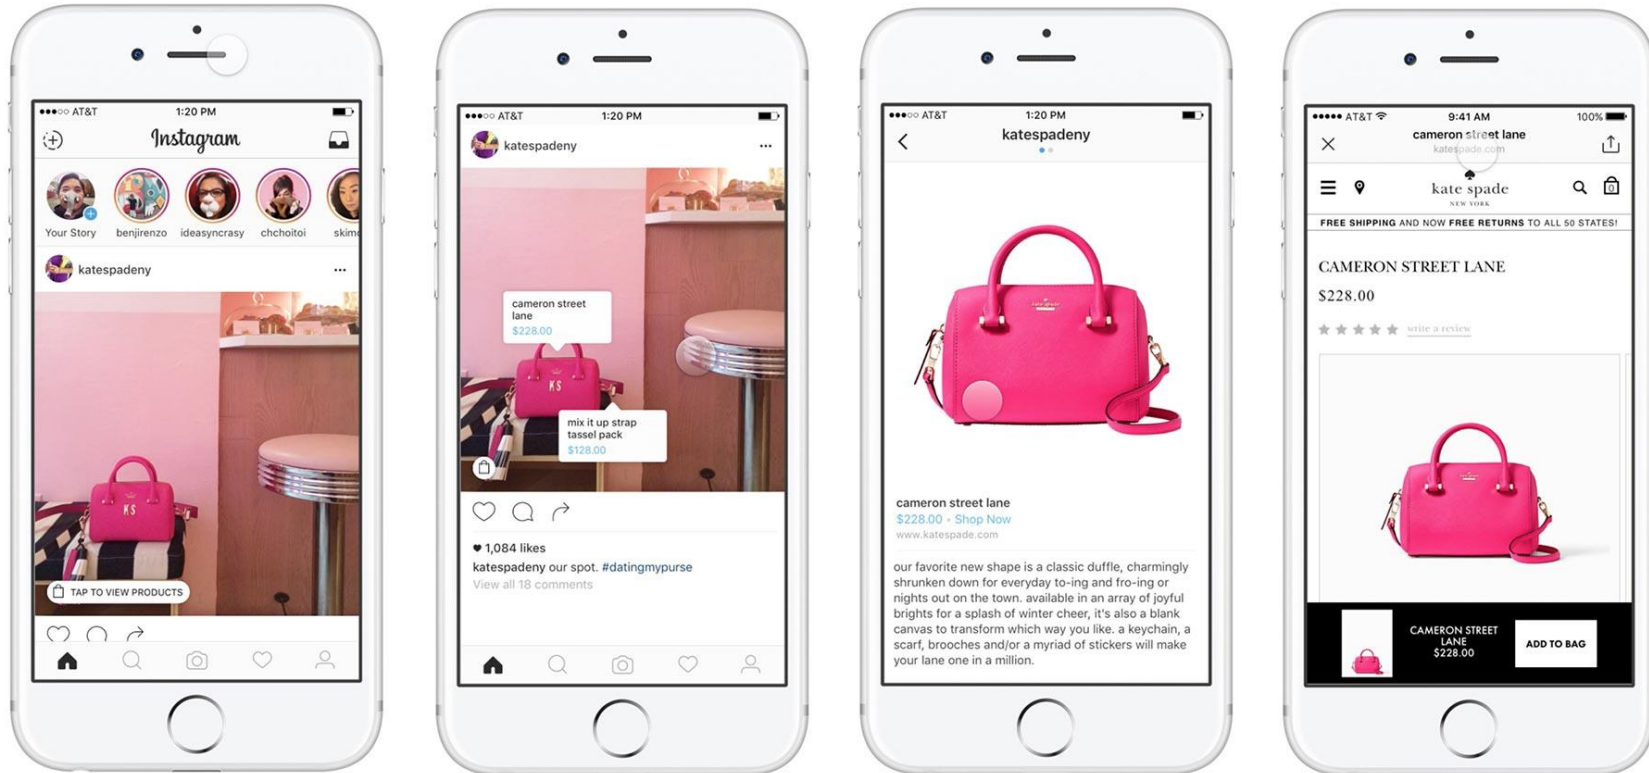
AT&T 1:20 PM

Instagram

Your Story benjirenzo ideasyncrasy chchoitoi skim

katespadeny ···

KS

TAP TO VIEW PRODUCTS

AT&T 1:20 PM

katespadeny ···

cameron street lane
$228.00

KS

mix it up strap tassel pack
$128.00

♥ 1,084 likes
katespadeny our spot. #datingmypurse
View all 18 comments

AT&T 1:20 PM

katespadeny

cameron street lane
$228.00 · Shop Now
www.katespade.com

our favorite new shape is a classic duffle, charmingly shrunken down for everyday to-ing and fro-ing or nights out on the town. available in an array of joyful brights for a splash of winter cheer, it's also a blank canvas to transform which way you like. a keychain, a scarf, brooches and/or a myriad of stickers will make your lane one in a million.

AT&T 9:41 AM 100%

cameron street lane
katespade.com

kate spade
NEW YORK

FREE SHIPPING AND NOW FREE RETURNS TO ALL 50 STATES!

CAMERON STREET LANE
$228.00

write a review

CAMERON STREET LANE
$228.00

ADD TO BAG